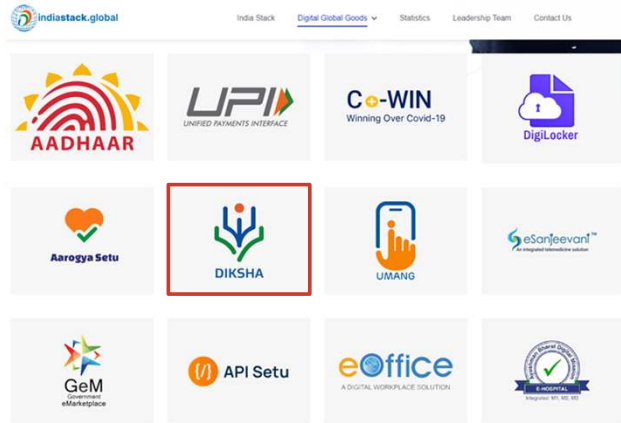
indiastack.global

India Stack

Digital Global Goods

Statistics

Leadership Team

Contact Us

AADHAAR

UPI
UNIFIED PAYMENTS INTERFACE

Co-WIN
Winning Over Covid-19

DigiLocker

Aarogya Setu

DIKSHA

UMANG

eSanjeevani™
An integrated telemedicine solution

GeM
Government eMarketplace

API Setu

eOffice
A DIGITAL WORKPLACE SOLUTION

E-HOSPITAL
Integrated: MY, ME, MD